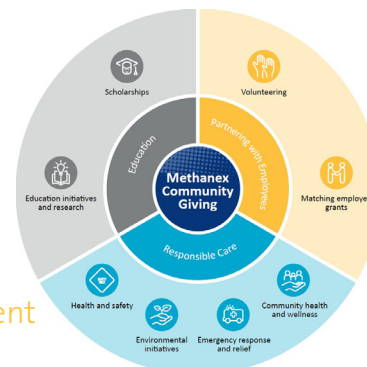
Methanex Community Giving

Education

Scholarships

Education initiatives and research

Partnering with Employees

Volunteering

Matching employe grants

Responsible Care

Health and safety

Environmental initiatives

Emergency response and relief

Community health and wellness

ent